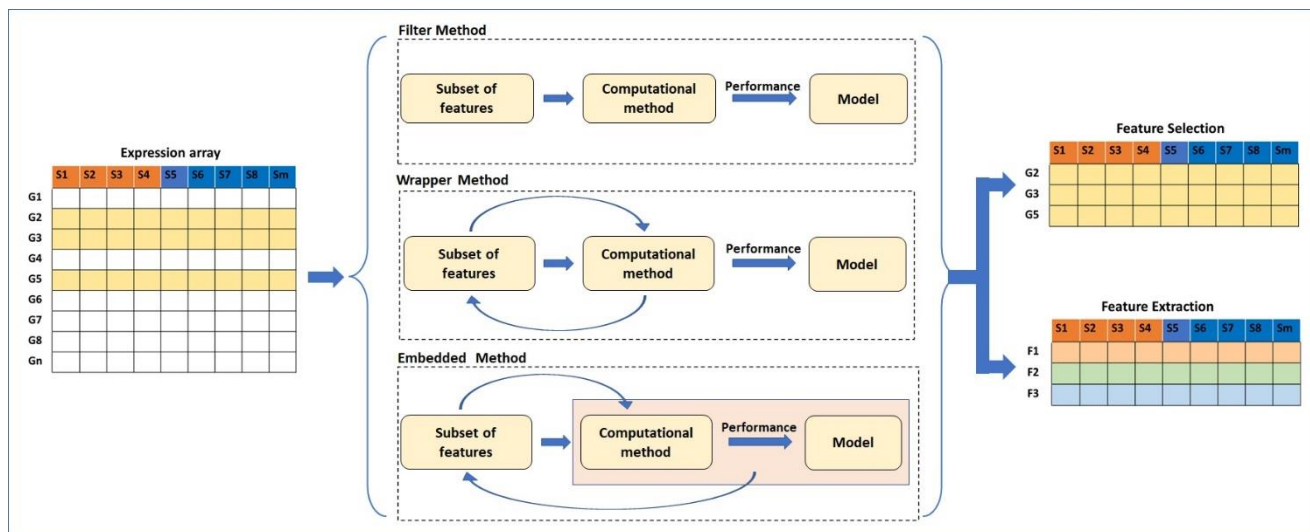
Expression array

| | S1 | S2 | S3 | S4 | S5 | S6 | S7 | S8 | Sm |
|---|---|---|---|---|---|---|---|---|---|
| G1 | | | | | | | | | |
| G2 | | | | | | | | | |
| G3 | | | | | | | | | |
| G4 | | | | | | | | | |
| G5 | | | | | | | | | |
| G6 | | | | | | | | | |
| G7 | | | | | | | | | |
| G8 | | | | | | | | | |
| Gn | | | | | | | | | |

Filter Method

Subset of features

Computational method

Performance

Model

Wrapper Method

Subset of features

Computational method

Performance

Model

Embedded Method

Subset of features

Computational method

Performance

Model

Feature Selection

| | S1 | S2 | S3 | S4 | S5 | S6 | S7 | S8 | Sm |
|---|---|---|---|---|---|---|---|---|---|
| G2 | | | | | | | | | |
| G3 | | | | | | | | | |
| G5 | | | | | | | | | |

Feature Extraction

| | S1 | S2 | S3 | S4 | S5 | S6 | S7 | S8 | Sm |
|---|---|---|---|---|---|---|---|---|---|
| F1 | | | | | | | | | |
| F2 | | | | | | | | | |
| F3 | | | | | | | | | |